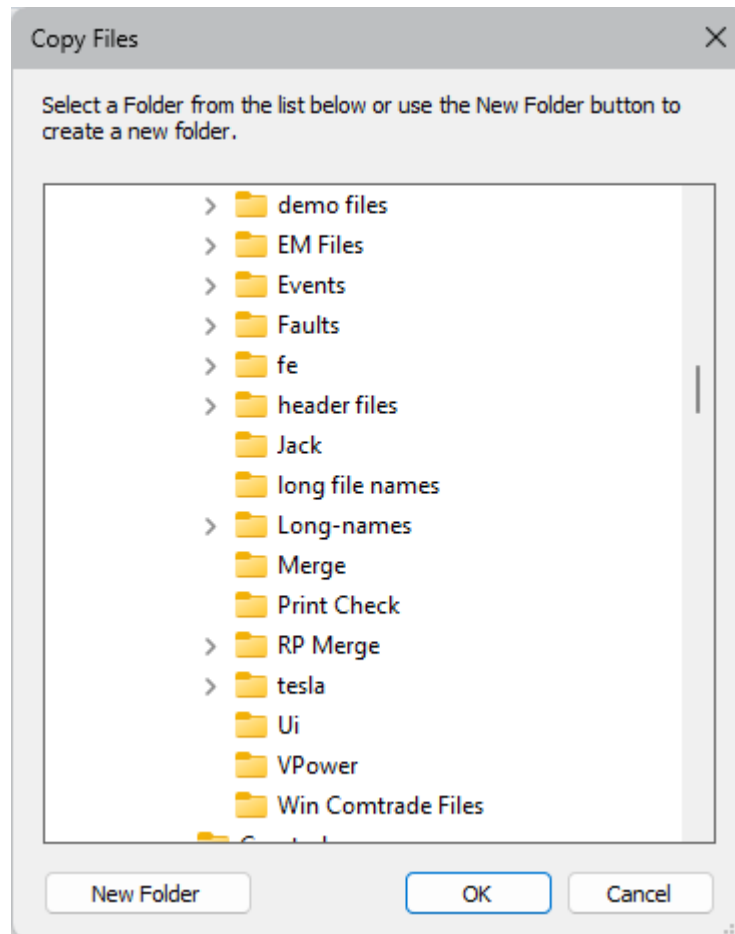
Copy Files

Select a Folder from the list below or use the New Folder button to create a new folder.

demo files
EM Files
Events
Faults
fe
header files
Jack
long file names
Long-names
Merge
Print Check
RP Merge
tesla
Ui
VPower
Win Comtrade Files
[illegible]

New Folder
OK
Cancel